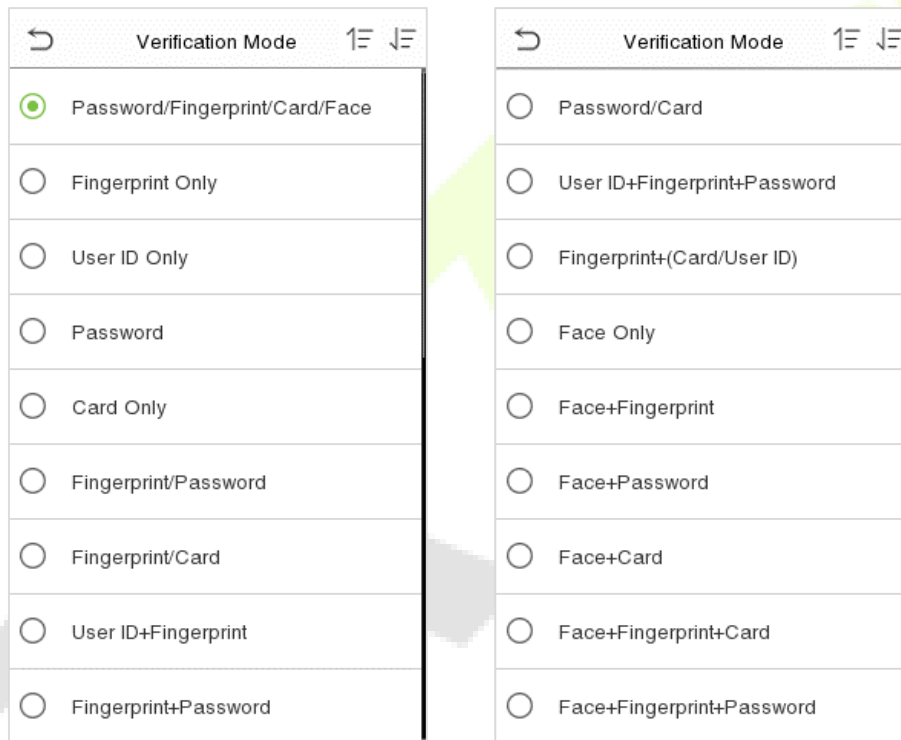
Verification Mode

Password/Fingerprint/Card/Face

Fingerprint Only

User ID Only

Password

Card Only

Fingerprint/Password

Fingerprint/Card

User ID+Fingerprint

Fingerprint+Password

Verification Mode

Password/Card

User ID+Fingerprint+Password

Fingerprint+(Card/User ID)

Face Only

Face+Fingerprint

Face+Password

Face+Card

Face+Fingerprint+Card

Face+Fingerprint+Password